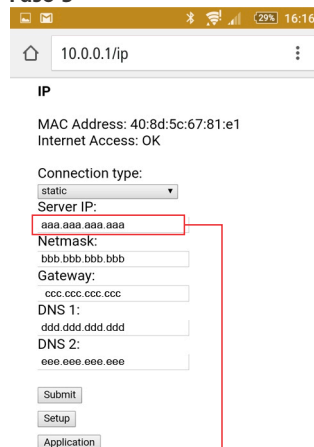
Fase 5

29% 16:16

10.0.0.1/ip

IP

MAC Address: 40:8d:5c:67:81:e1
Internet Access: OK

Connection type:
static
Server IP:
aaa.aaa.aaa.aaa
Netmask:
bbb.bbb.bbb.bbb
Gateway:
ccc.ccc.ccc.ccc
DNS 1:
ddd.ddd.ddd.ddd
DNS 2:
eee.eee.eee.eee

Submit

Setup

Application